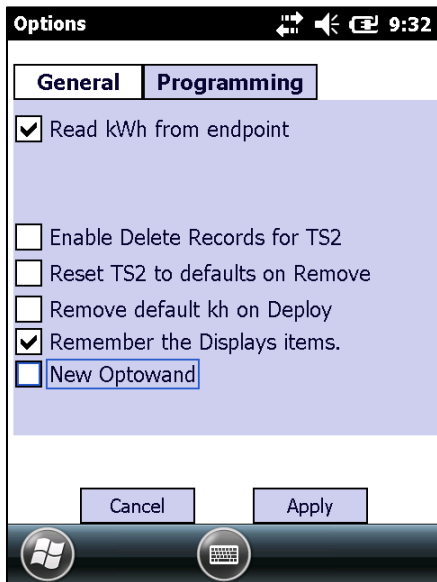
Options 9:32

General Programming

Read kWh from endpoint

Enable Delete Records for TS2

Reset TS2 to defaults on Remove

Remove default kh on Deploy

Remember the Displays items.

New Optowand

Cancel Apply